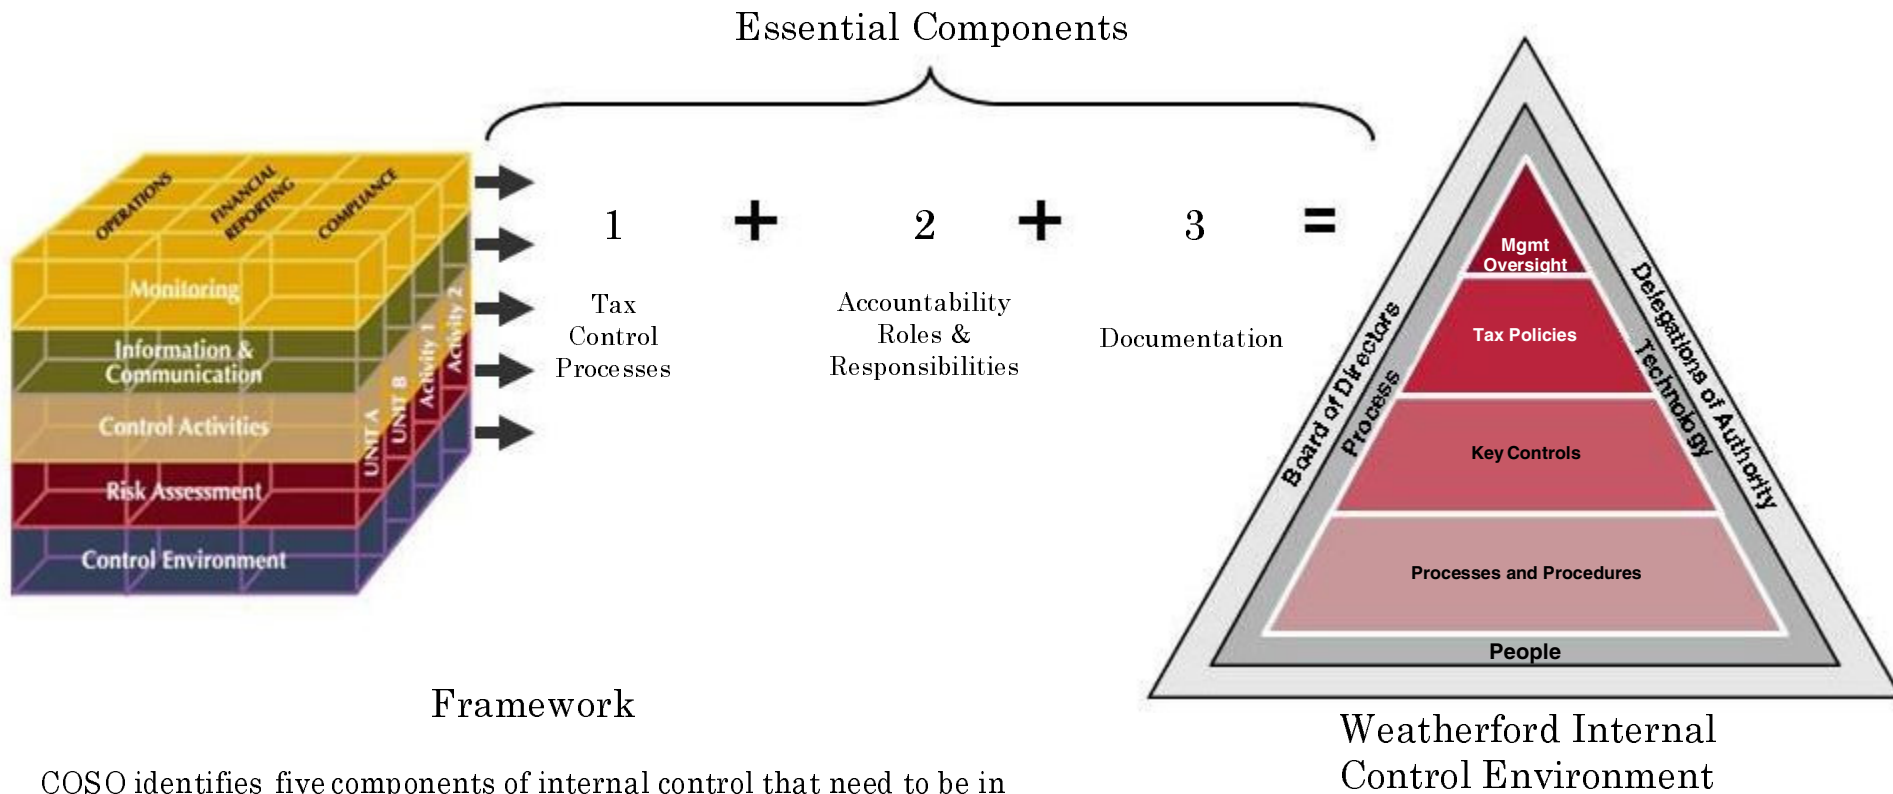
Essential Components

OPERATIONS
FINANCIAL REPORTING
COMPLIANCE
Monitoring
Information & Communication
Control Activities
Risk Assessment
Control Environment
UNIT A
UNIT B
Activity 1
Activity 2

1
Tax Control Processes

+

2
Accountability Roles & Responsibilities

+

3
Documentation

=

Mgmt Oversight
Tax Policies
Key Controls
Processes and Procedures
People
Board of Directors
Process
Delegations of Authority
Technology

Framework

Weatherford Internal Control Environment

COSO identifies five components of internal control that need to be in